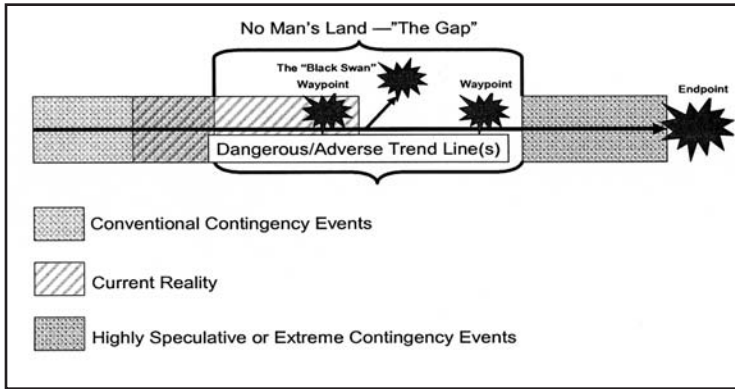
No Man's Land —"The Gap"

The "Black Swan"

Waypoint

Waypoint

Endpoint

Dangerous/Adverse Trend Line(s)

Conventional Contingency Events

Current Reality

Highly Speculative or Extreme Contingency Events